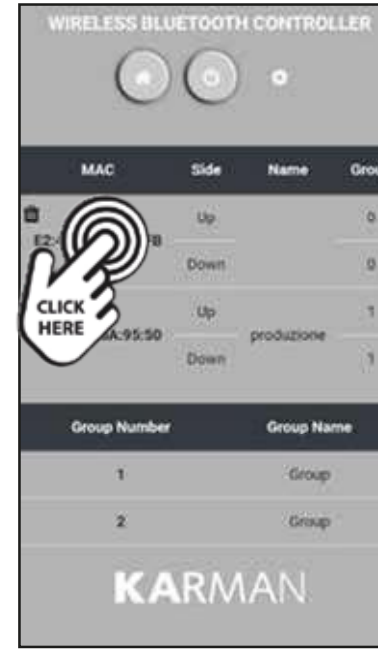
WIRELESS BLUETOOTH CONTROLLER

| MAC | Side | Name | Gro |
|---|---|---|---|
| E2:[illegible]B | Up | | 0 |
| | Down | | 0 |
| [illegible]A:95:50 | Up | produzione | 1 |
| | Down | | 1 |

CLICK HERE

| Group Number | Group Name |
|---|---|
| 1 | Group |
| 2 | Group |

KARMAN